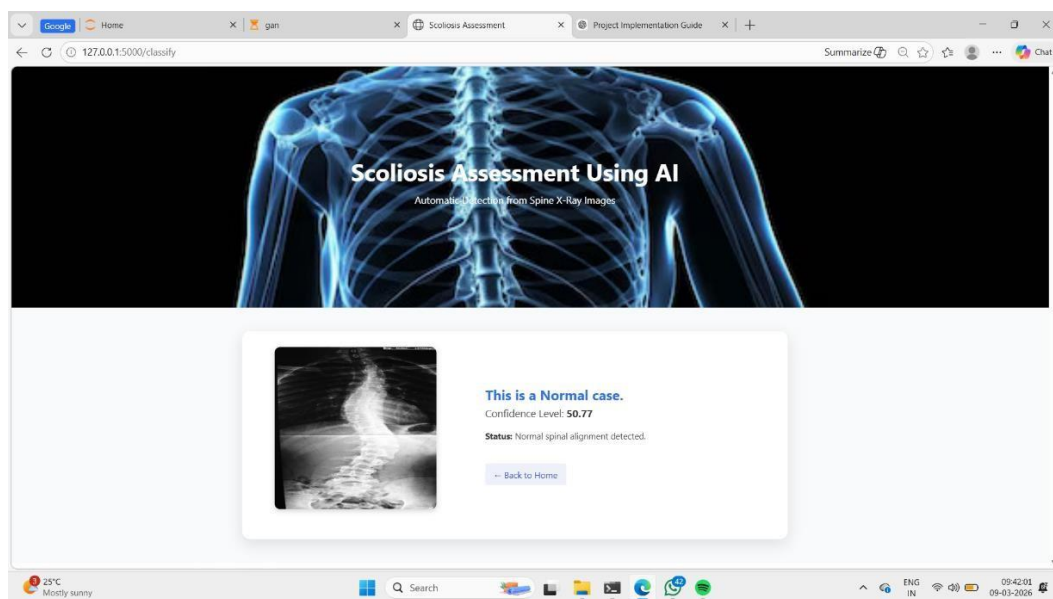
Google Home × gan × Scoliosis Assessment × Project Implementation Guide × +

127.0.0.1:5000/classify

Summarize Chat

Scoliosis Assessment Using AI

Automatic Detection from Spine X-Ray Images

This is a Normal case.

Confidence Level: 50.77

Status: Normal spinal alignment detected.

← Back to Home

25°C
Mostly sunny

Search

ENG
IN

09:42:01
09-03-2026